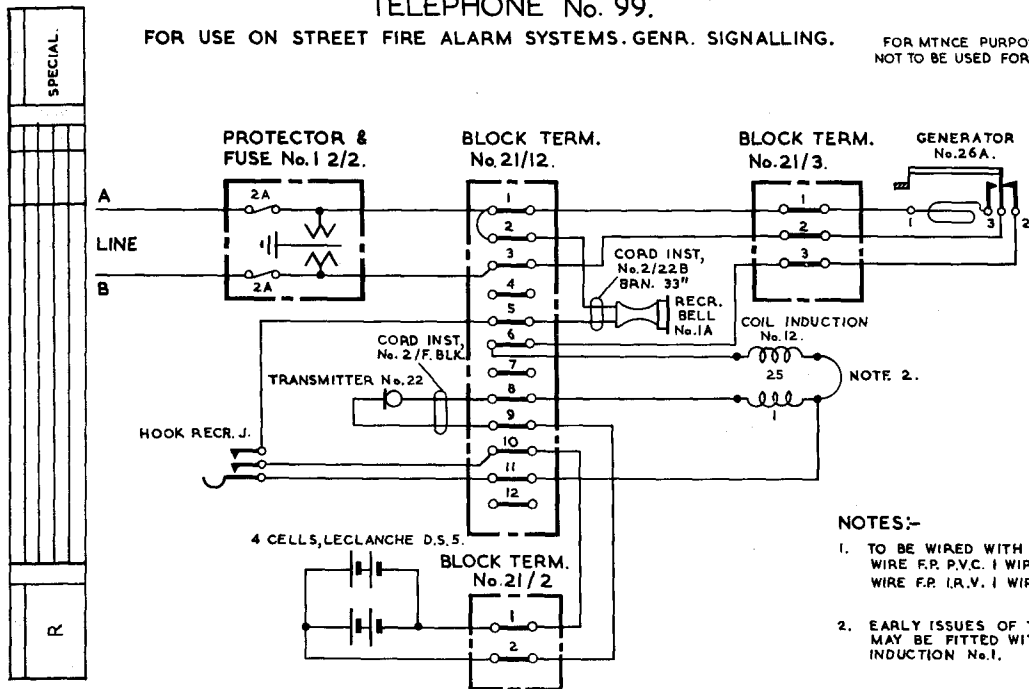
TELEPHONE No. 99.

FOR USE ON STREET FIRE ALARM SYSTEMS. GENR. SIGNALLING.

FOR MTNCE PURPO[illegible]
NOT TO BE USED FOR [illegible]

SPECIAL.

PROTECTOR & FUSE No. 1 2/2.

2A

2A

BLOCK TERM. No. 21/12.

1
2
3
4
5
6
7
8
9
10
11
12

BLOCK TERM. No. 21/3.

1
2
3

GENERATOR No. 26A.

1
3
2

A

LINE

B

CORD INST, No. 2/22B BRN. 33"

RECR. BELL No. 1A

COIL INDUCTION No. 12.

25

1

NOTE 2.

CORD INST, No. 2/F. BLK.

TRANSMITTER No. 22

HOOK RECR. J.

4 CELLS, LECLANCHE D.S.5.

BLOCK TERM. No. 21/2

1
2

NOTES:-

1. TO BE WIRED WITH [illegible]
WIRE F.P. P.V.C. 1 WIR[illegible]
WIRE F.P. I.R.V. 1 WIR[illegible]

2. EARLY ISSUES OF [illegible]
MAY BE FITTED WI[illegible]
INDUCTION No. 1.

R